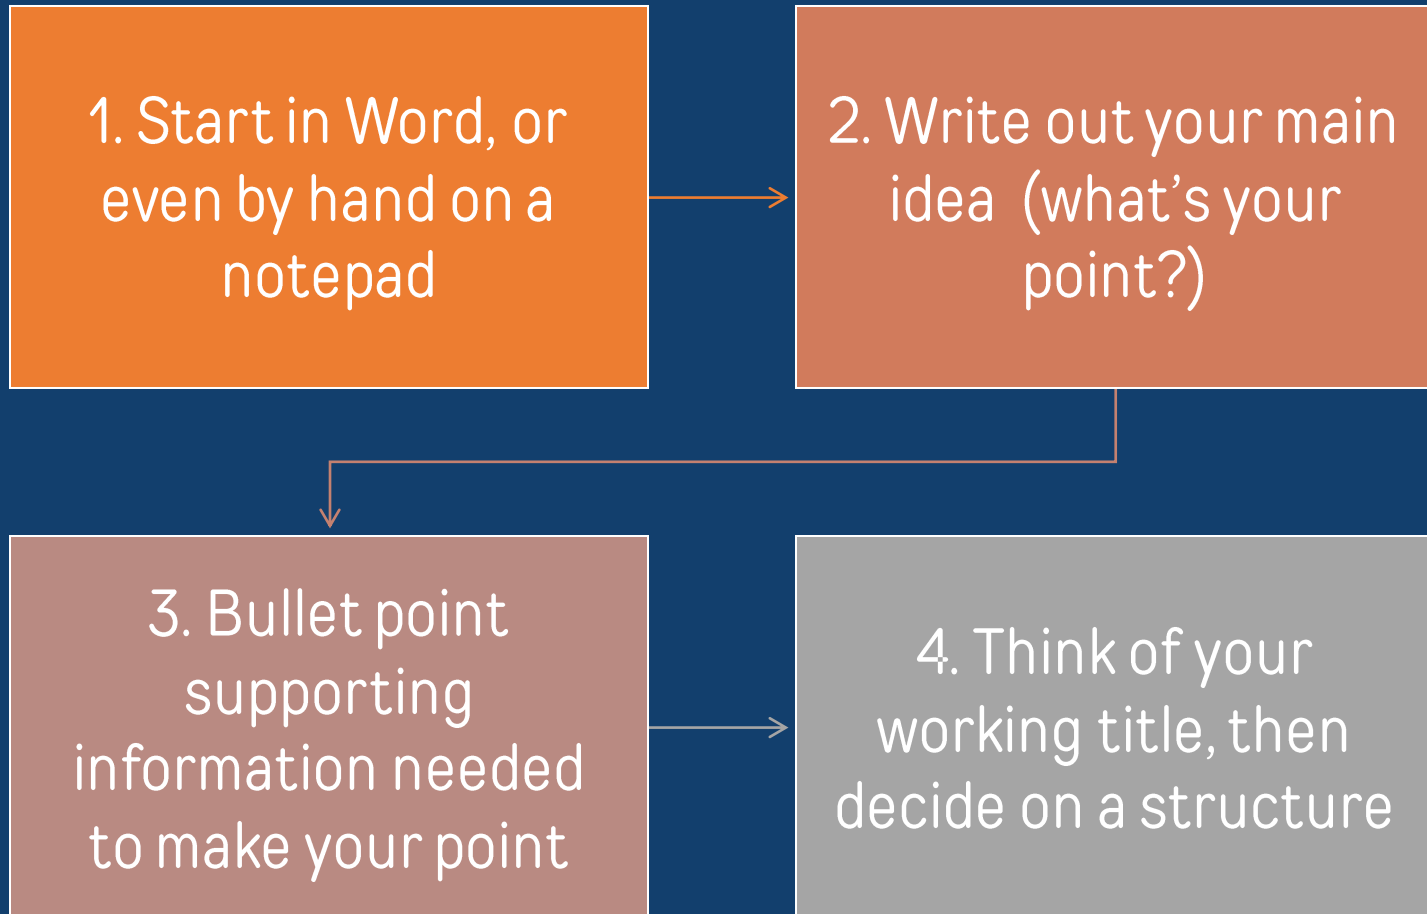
1. Start in Word, or even by hand on a notepad

2. Write out your main idea (what's your point?)

3. Bullet point supporting information needed to make your point

4. Think of your working title, then decide on a structure